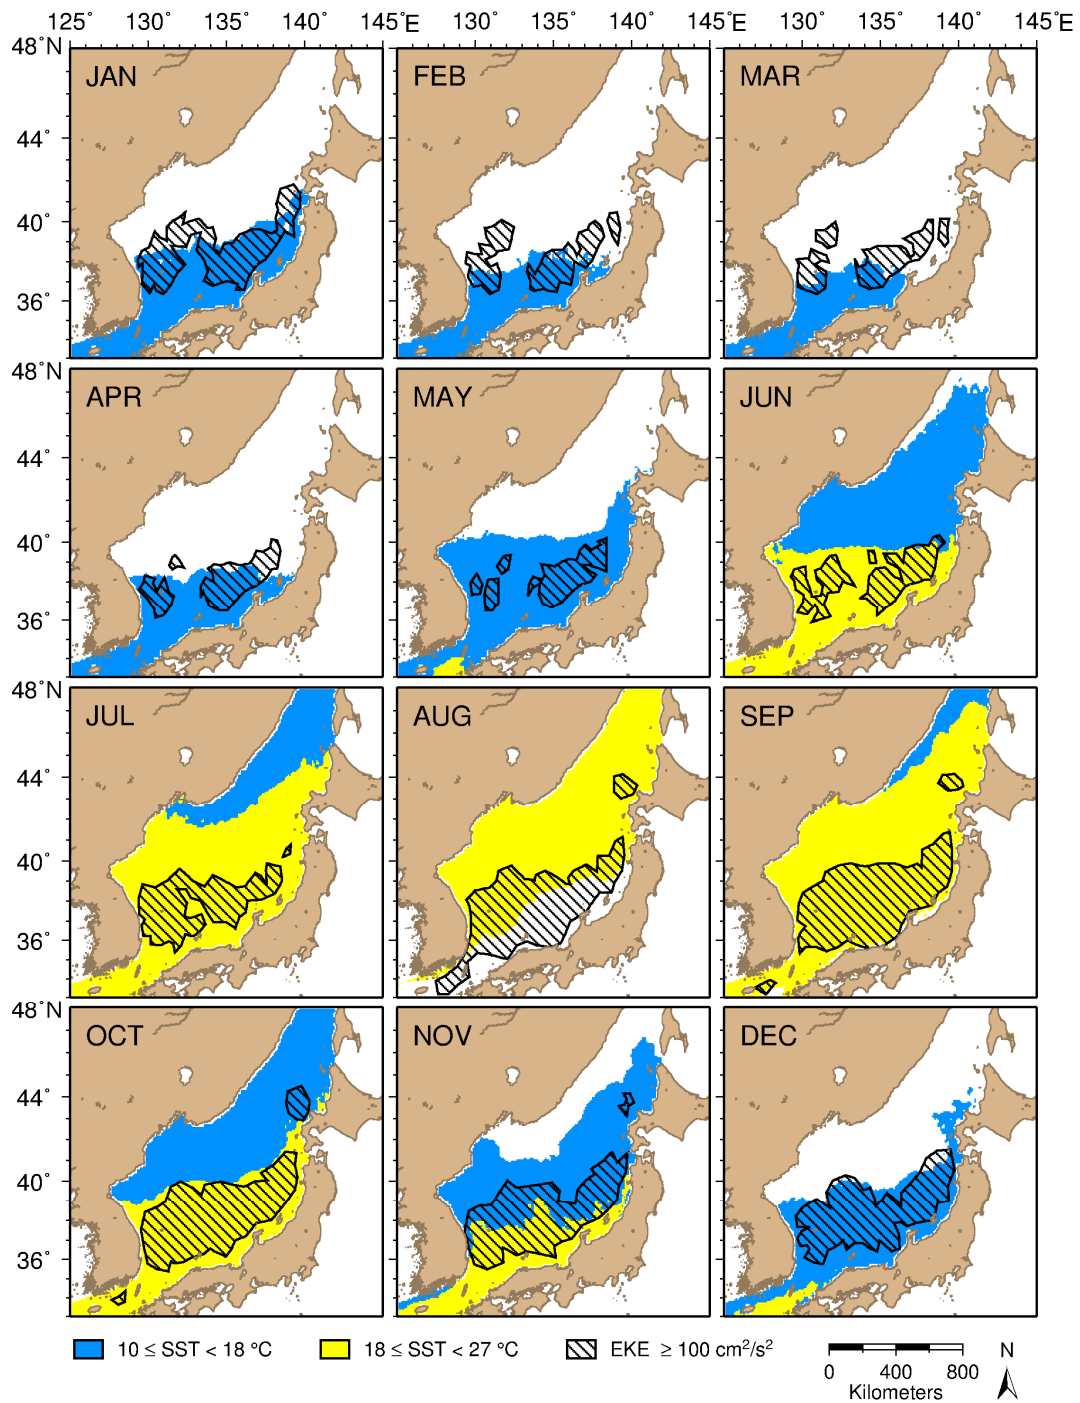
125° 130° 135° 140° 145°E 130° 135° 140° 145°E 130° 135° 140° 145°E

48°N 44° 40° 36°

JAN FEB MAR

48°N 44° 40° 36°

APR MAY JUN

48°N 44° 40° 36°

JUL AUG SEP

48°N 44° 40° 36°

OCT NOV DEC

$10 \leq SST < 18$ °C $18 \leq SST < 27$ °C EKE $\geq 100$ $cm^2/s^2$

0 400 800
Kilometers

N